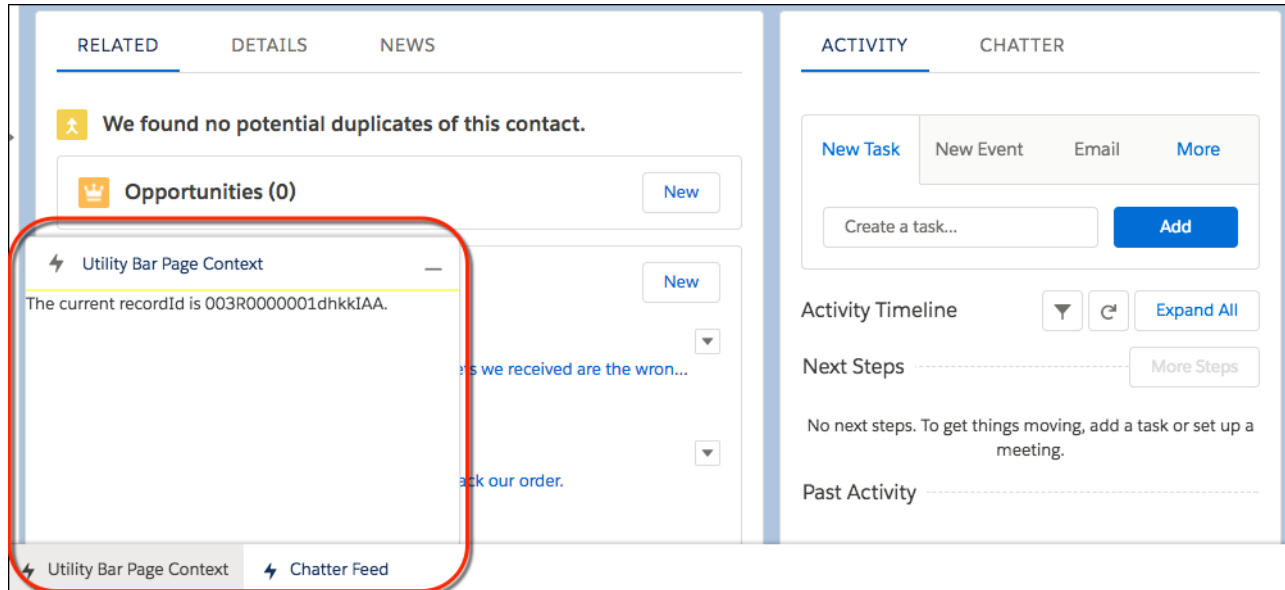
RELATED DETAILS NEWS

We found no potential duplicates of this contact.

Opportunities (0) New

Utility Bar Page Context —

The current recordId is 003R0000001dhkkIAA.

New

rs we received are the wron...

ack our order.

ACTIVITY CHATTER

New Task New Event Email More

Create a task... Add

Activity Timeline Expand All

Next Steps More Steps

No next steps. To get things moving, add a task or set up a meeting.

Past Activity

Utility Bar Page Context Chatter Feed